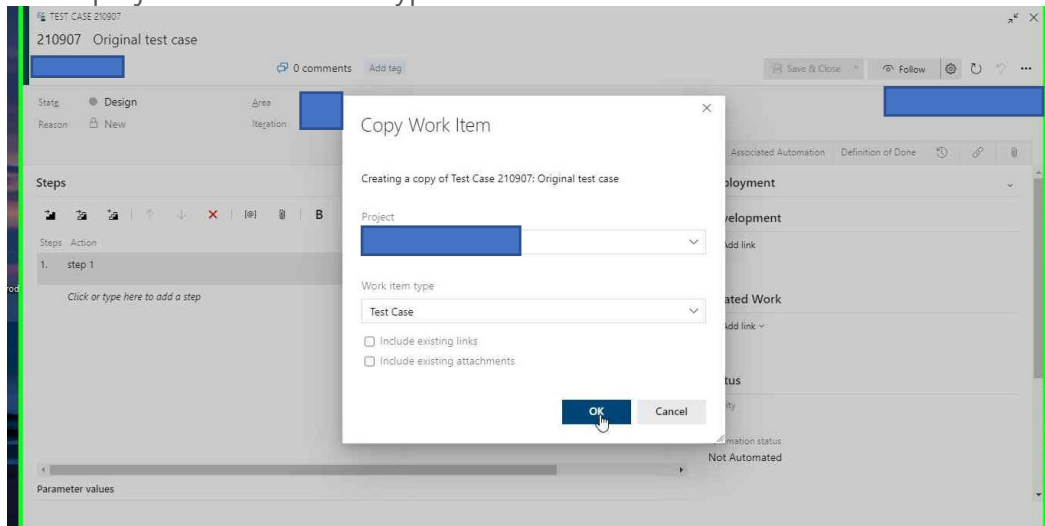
TEST CASE 210907

210907 Original test case

0 comments Add tag

Save & Close Follow

State Design
Reason New

Area
Iteration

Steps

B

Steps Action
1. step 1
Click or type here to add a step

Parameter values

Copy Work Item

Creating a copy of Test Case 210907: Original test case

Project

Work item type
Test Case

Include existing links
Include existing attachments

OK Cancel

Associated Automation Definition of Done

ployment

velopment
Add link

ated Work
Add link

tus
ity

mation status
Not Automated